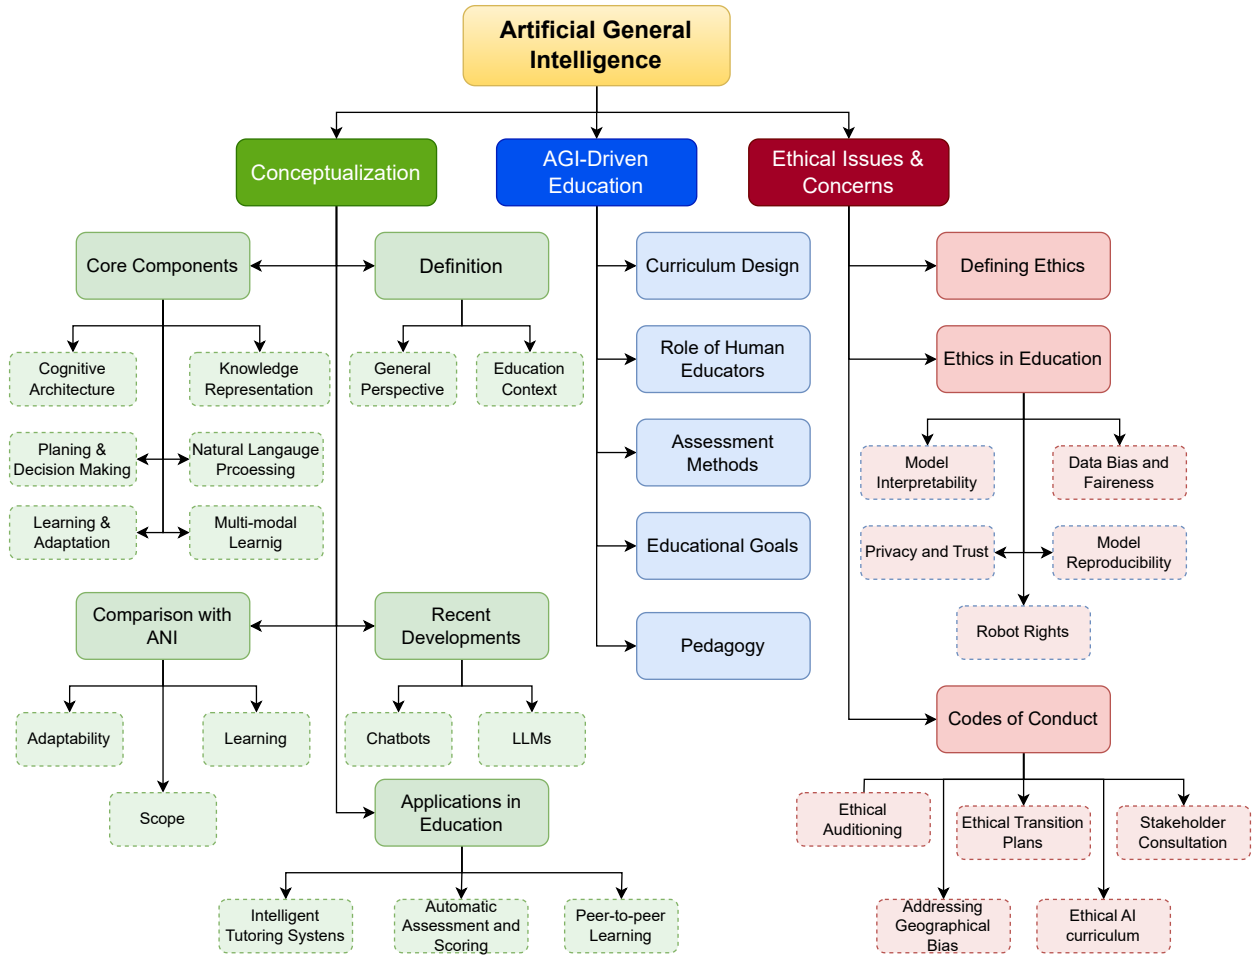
Artificial General Intelligence

Conceptualization

AGI-Driven Education

Ethical Issues & Concerns

Core Components

Definition

Cognitive Architecture

Knowledge Representation

Planing & Decision Making

Natural Langauge Prcoessing

Learning & Adaptation

Multi-modal Learnig

General Perspective

Education Context

Comparison with ANI

Recent Developments

Adaptability

Learning

Scope

Chatbots

LLMs

Applications in Education

Intelligent Tutoring Systens

Automatic Assessment and Scoring

Peer-to-peer Learning

Curriculum Design

Role of Human Educators

Assessment Methods

Educational Goals

Pedagogy

Defining Ethics

Ethics in Education

Model Interpretability

Data Bias and Faireness

Privacy and Trust

Model Reproducibility

Robot Rights

Codes of Conduct

Ethical Auditioning

Ethical Transition Plans

Stakeholder Consultation

Addressing Geographical Bias

Ethical AI curriculum